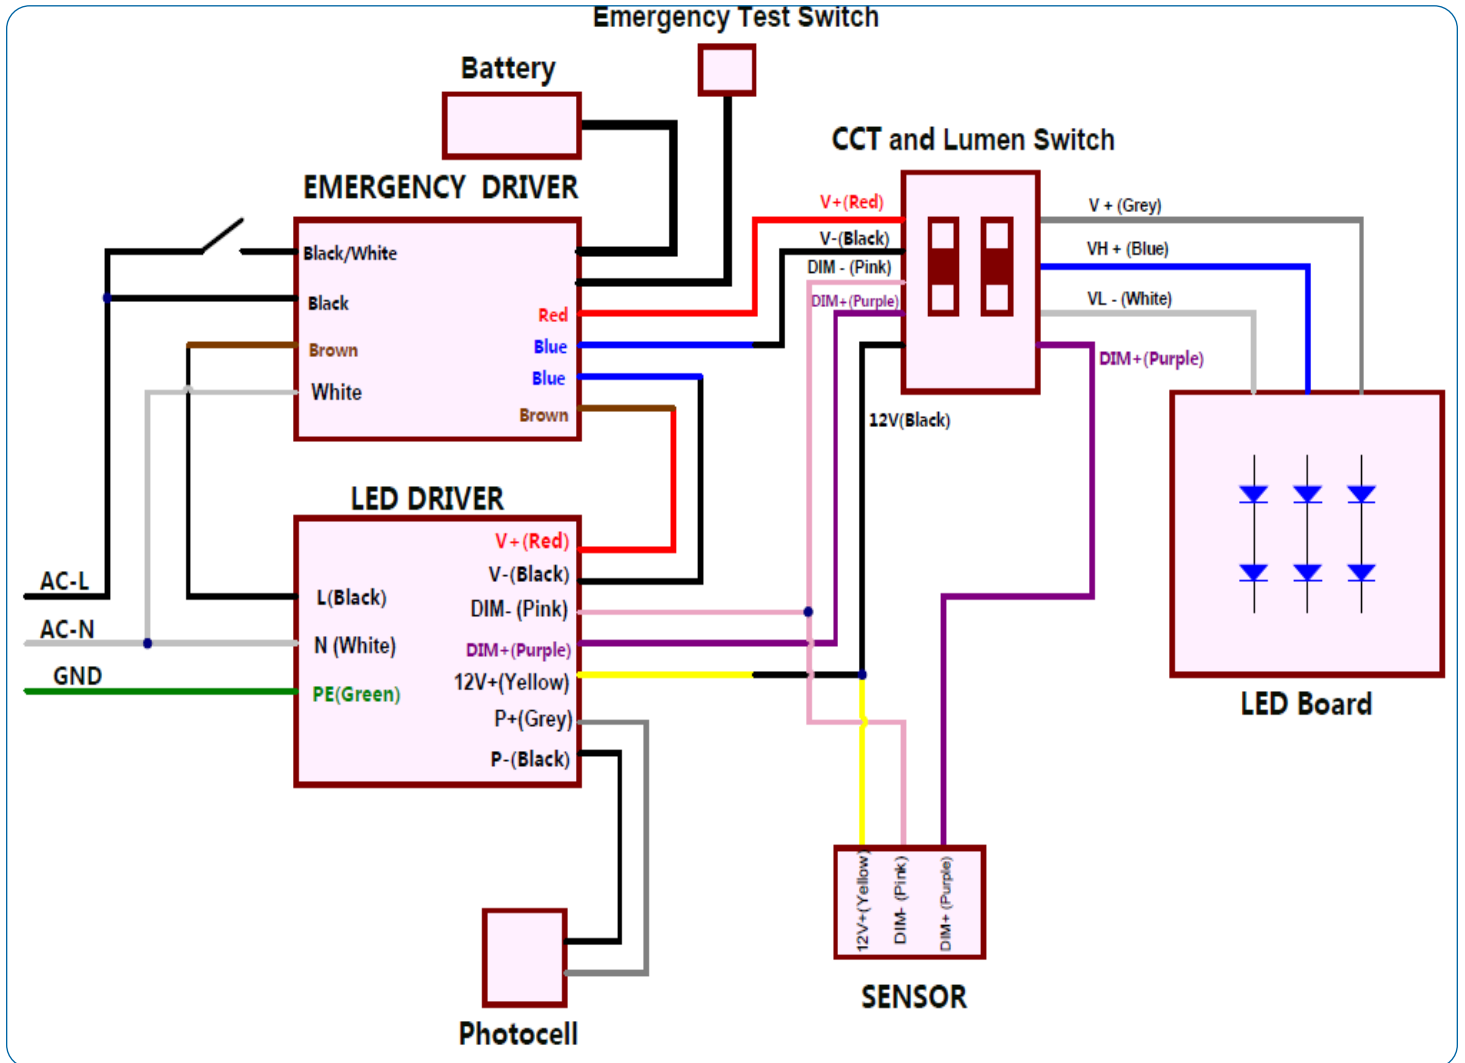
Emergency Test Switch

Battery

EMERGENCY DRIVER

Black/White
Black
Brown
White
Red
Blue
Blue
Brown

CCT and Lumen Switch

V+(Red)
V-(Black)
DIM - (Pink)
DIM+(Purple)
V + (Grey)
VH + (Blue)
VL - (White)
DIM+(Purple)
12V(Black)

LED DRIVER

V+(Red)
V-(Black)
DIM- (Pink)
DIM+(Purple)
12V+(Yellow)
P+(Grey)
P-(Black)
L(Black)
N (White)
PE(Green)

AC-L
AC-N
GND

LED Board

12V+(Yellow)
DIM- (Pink)
DIM+ (Purple)

SENSOR

Photocell